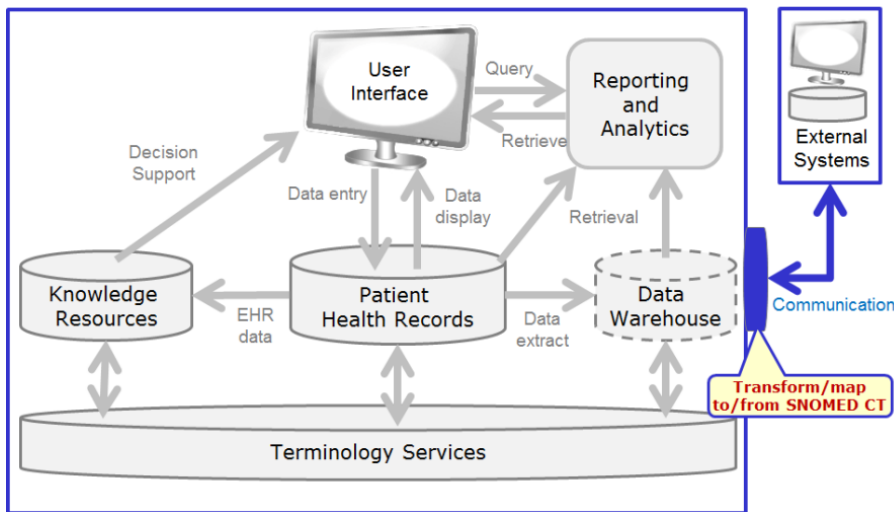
User Interface

Query

Reporting and Analytics

Retrieve

Decision Support

Data entry

Data display

Retrieval

External Systems

Knowledge Resources

EHR data

Patient Health Records

Data extract

Data Warehouse

Communication

Transform/map to/from SNOMED CT

Terminology Services